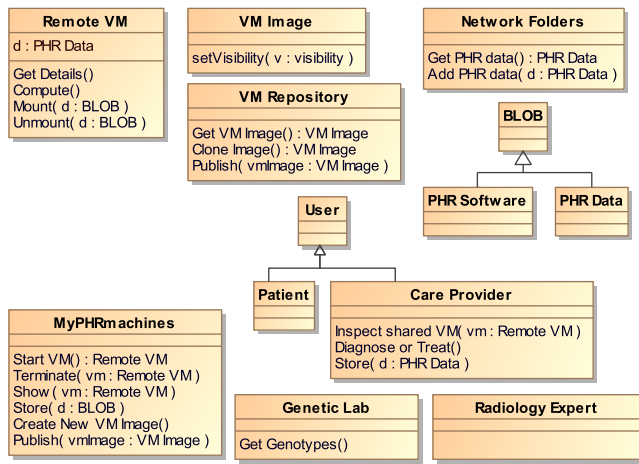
Remote VM

d : PHR Data

Get Details()
Compute()
Mount( d : BLOB )
Unmount( d : BLOB )

VM Image

setVisibility( v : visibility )

VM Repository

Get VM Image() : VM Image
Clone Image() : VM Image
Publish( vmImage : VM Image )

Network Folders

Get PHR data() : PHR Data
Add PHR data( d : PHR Data )

BLOB

PHR Software

PHR Data

User

Patient

Care Provider

Inspect shared VM( vm : Remote VM )
Diagnose or Treat()
Store( d : PHR Data )

MyPHRmachines

Start VM() : Remote VM
Terminate( vm : Remote VM )
Show ( vm : Remote VM )
Store( d : BLOB )
Create New VM Image()
Publish( vmImage : VM Image )

Genetic Lab

Get Genotypes()

Radiology Expert